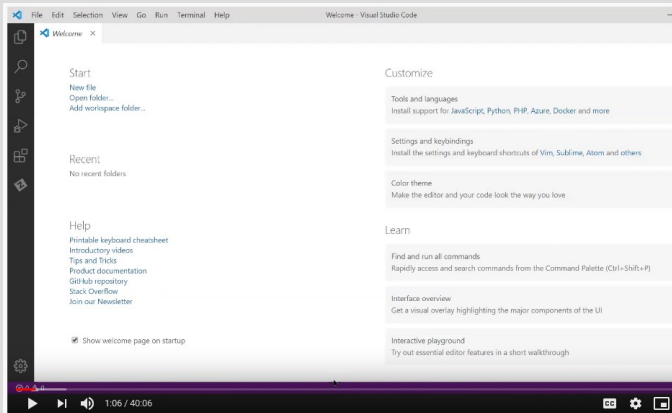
File Edit Selection View Go Run Terminal Help Welcome - Visual Studio Code

Welcome ×

Start
New file
Open folder...
Add workspace folder...

Recent
No recent folders

Help
Printable keyboard cheatsheet
Introductory videos
Tips and Tricks
Product documentation
GitHub repository
Stack Overflow
Join our Newsletter

Show welcome page on startup

Customize

Tools and languages
Install support for JavaScript, Python, PHP, Azure, Docker and more

Settings and keybindings
Install the settings and keyboard shortcuts of Vim, Sublime, Atom and others

Color theme
Make the editor and your code look the way you love

Learn

Find and run all commands
Rapidly access and search commands from the Command Palette (Ctrl+Shift+P)

Interface overview
Get a visual overlay highlighting the major components of the UI

Interactive playground
Try out essential editor features in a short walkthrough

1:06 / 40:06